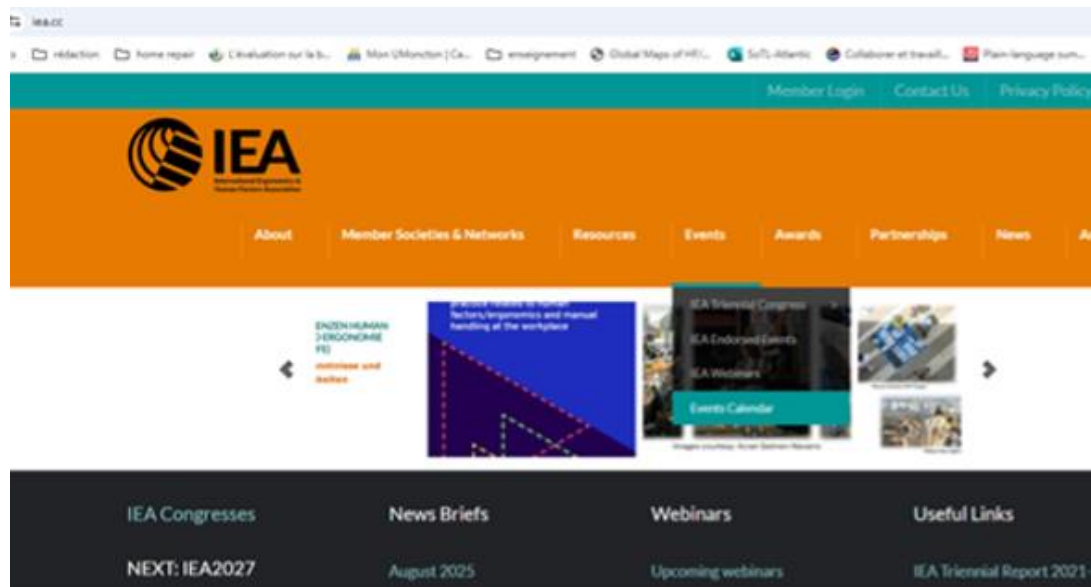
iea.cc

rédaction home repair L'évaluation sur la b... Mon UMoncton | Ca... enseignement Global Maps of HF/... SoTL-Atlantic Collaborer et travaill... Plain language sum...

Member Login Contact Us Privacy Policy

IEA

International Ergonomics & Human Factors Association

About Member Societies & Networks Resources Events Awards Partnerships News A

IEA Triennial Congress
IEA Endorsed Events
IEA Webinars
Events Calendar

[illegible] HUMAN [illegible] ERGONOMIE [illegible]

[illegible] practice related to human factors/ergonomics and manual handling at the workplace

Images courtesy: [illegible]

IEA Congresses
NEXT: IEA2027

News Briefs
August 2025

Webinars
Upcoming webinars

Useful Links
IEA Triennial Report 2021